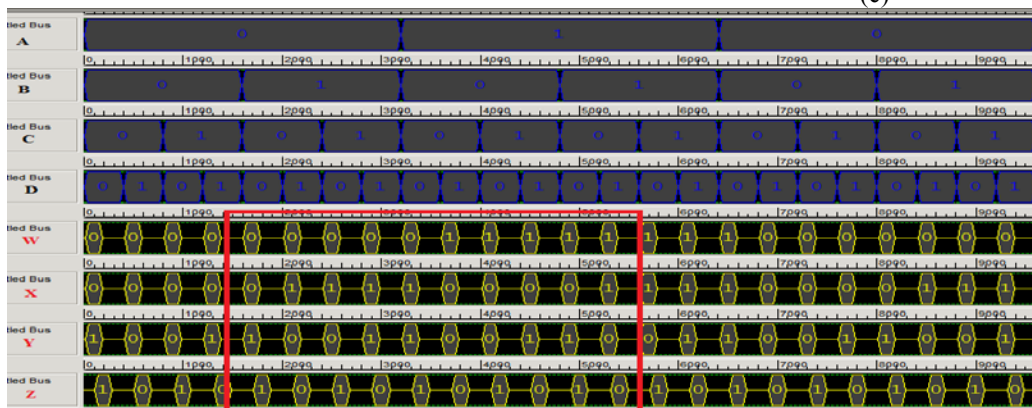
(c)

tled Bus
A
0 1 0
0 1000 2000 3000 4000 5000 6000 7000 8000 9000

tled Bus
B
0 1 0 1 0 1
0 1000 2000 3000 4000 5000 6000 7000 8000 9000

tled Bus
C
0 1 0 1 0 1 0 1 0 1 0 1
0 1000 2000 3000 4000 5000 6000 7000 8000 9000

tled Bus
D
0 1 0 1 0 1 0 1 0 1 0 1 0 1 0 1 0 1 0 1 0 1 0 1
0 1000 2000 3000 4000 5000 6000 7000 8000 9000

tled Bus
W
0 0 0 0 0 0 0 0 0 1 1 1 1 1 1 1 1 0 0 0 0 0 0 0
0 1000 2000 3000 4000 5000 6000 7000 8000 9000

tled Bus
X
0 0 0 0 0 1 1 1 1 0 0 0 0 1 1 1 1 0 0 0 0 1 1 1
0 1000 2000 3000 4000 5000 6000 7000 8000 9000

tled Bus
Y
1 0 0 0 1 0 0 1 1 0 0 1 1 0 0 1 1 0 0 1 1 0 0 1
0 1000 2000 3000 4000 5000 6000 7000 8000 9000

tled Bus
Z
1 0 1 0 1 0 1 0 1 0 1 0 1 0 1 0 1 0 1 0 1 0 1 0